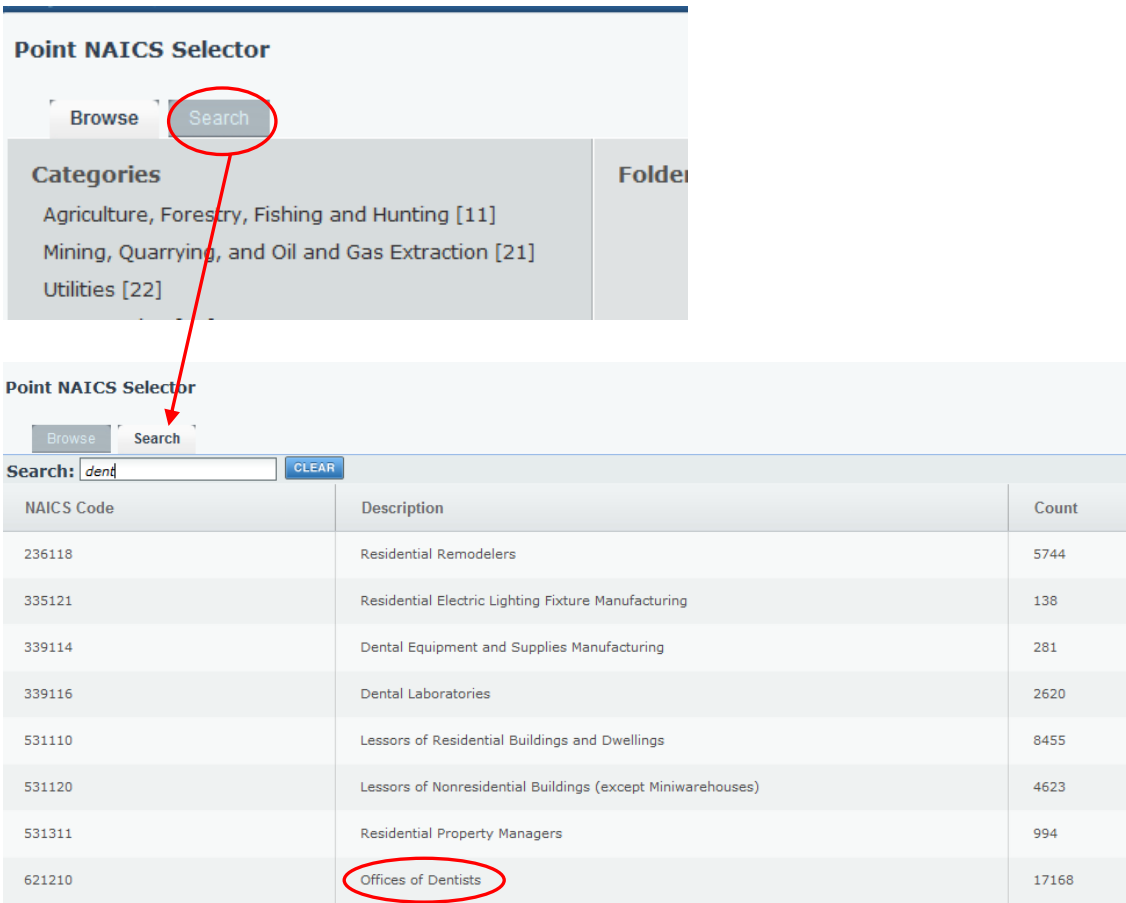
Point NAICS Selector

Browse Search

Categories

Folder

Agriculture, Forestry, Fishing and Hunting [11]

Mining, Quarrying, and Oil and Gas Extraction [21]

Utilities [22]

Point NAICS Selector

Browse Search

Search: dent CLEAR

| NAICS Code | Description | Count |
|---|---|---|
| 236118 | Residential Remodelers | 5744 |
| 335121 | Residential Electric Lighting Fixture Manufacturing | 138 |
| 339114 | Dental Equipment and Supplies Manufacturing | 281 |
| 339116 | Dental Laboratories | 2620 |
| 531110 | Lessors of Residential Buildings and Dwellings | 8455 |
| 531120 | Lessors of Nonresidential Buildings (except Miniwarehouses) | 4623 |
| 531311 | Residential Property Managers | 994 |
| 621210 | Offices of Dentists | 17168 |